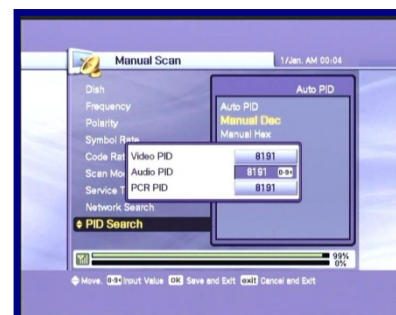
Manual Scan

1/Jan. AM 00:04

Dish
Frequency
Polarity
Symbol Rate
Code Rat
Scan Mo
Service T
Network Search
PID Search

Auto PID
Auto PID
Manual Dec
Manual Hex

| Video PID | 8191 |
|---|---|
| Audio PID | 8191 0-9 |
| PCR PID | 8191 |

99%
0%

Move. 0-9 Input Value OK Save and Exit exit Cancel and Exit